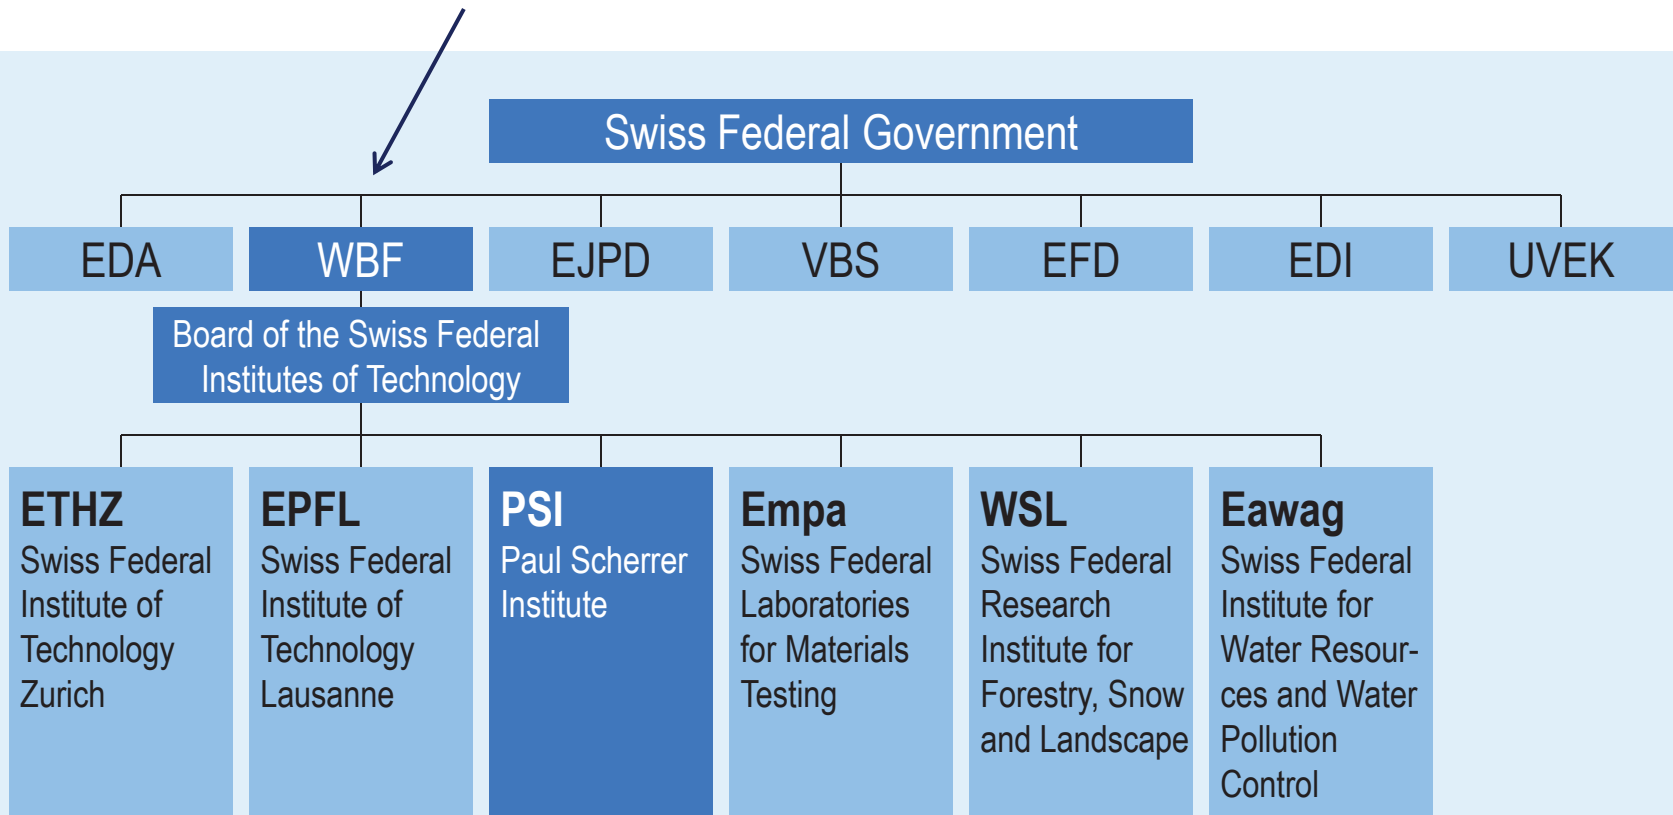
Swiss Federal Government

EDA

WBF

EJPD

VBS

EFD

EDI

UVEK

Board of the Swiss Federal Institutes of Technology

ETHZ
Swiss Federal Institute of Technology Zurich

EPFL
Swiss Federal Institute of Technology Lausanne

PSI
Paul Scherrer Institute

Empa
Swiss Federal Laboratories for Materials Testing

WSL
Swiss Federal Research Institute for Forestry, Snow and Landscape

Eawag
Swiss Federal Institute for Water Resources and Water Pollution Control